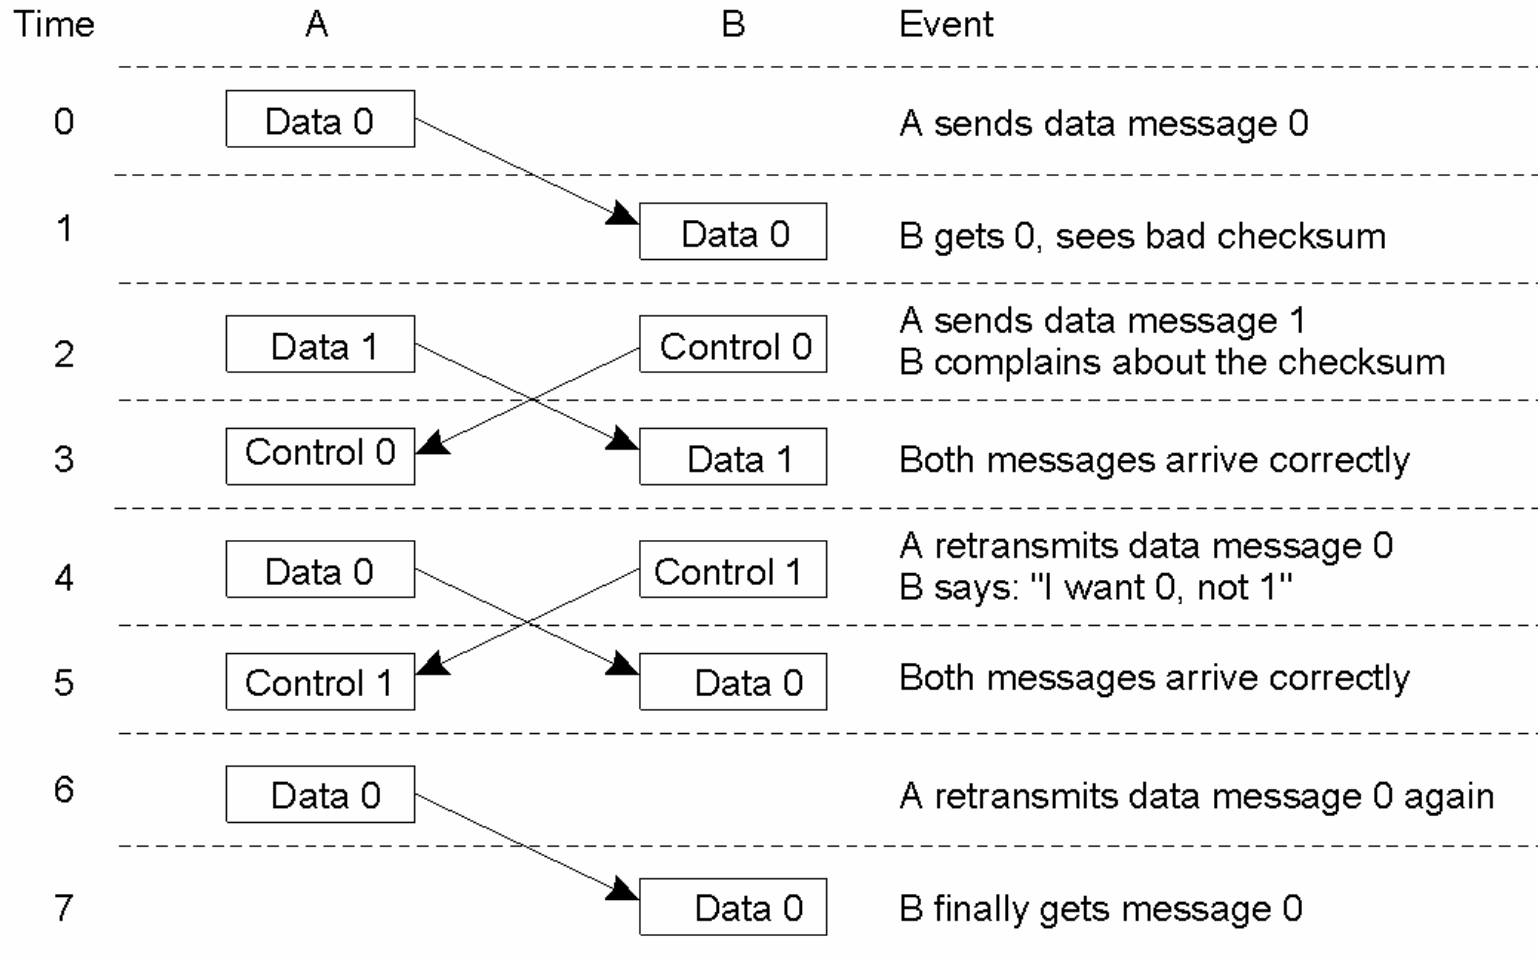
| Time | A | B | Event |
|---|---|---|---|
| 0 | Data 0 | | A sends data message 0 |
| 1 | | Data 0 | B gets 0, sees bad checksum |
| 2 | Data 1 | Control 0 | A sends data message 1<br>B complains about the checksum |
| 3 | Control 0 | Data 1 | Both messages arrive correctly |
| 4 | Data 0 | Control 1 | A retransmits data message 0<br>B says: "I want 0, not 1" |
| 5 | Control 1 | Data 0 | Both messages arrive correctly |
| 6 | Data 0 | | A retransmits data message 0 again |
| 7 | | Data 0 | B finally gets message 0 |